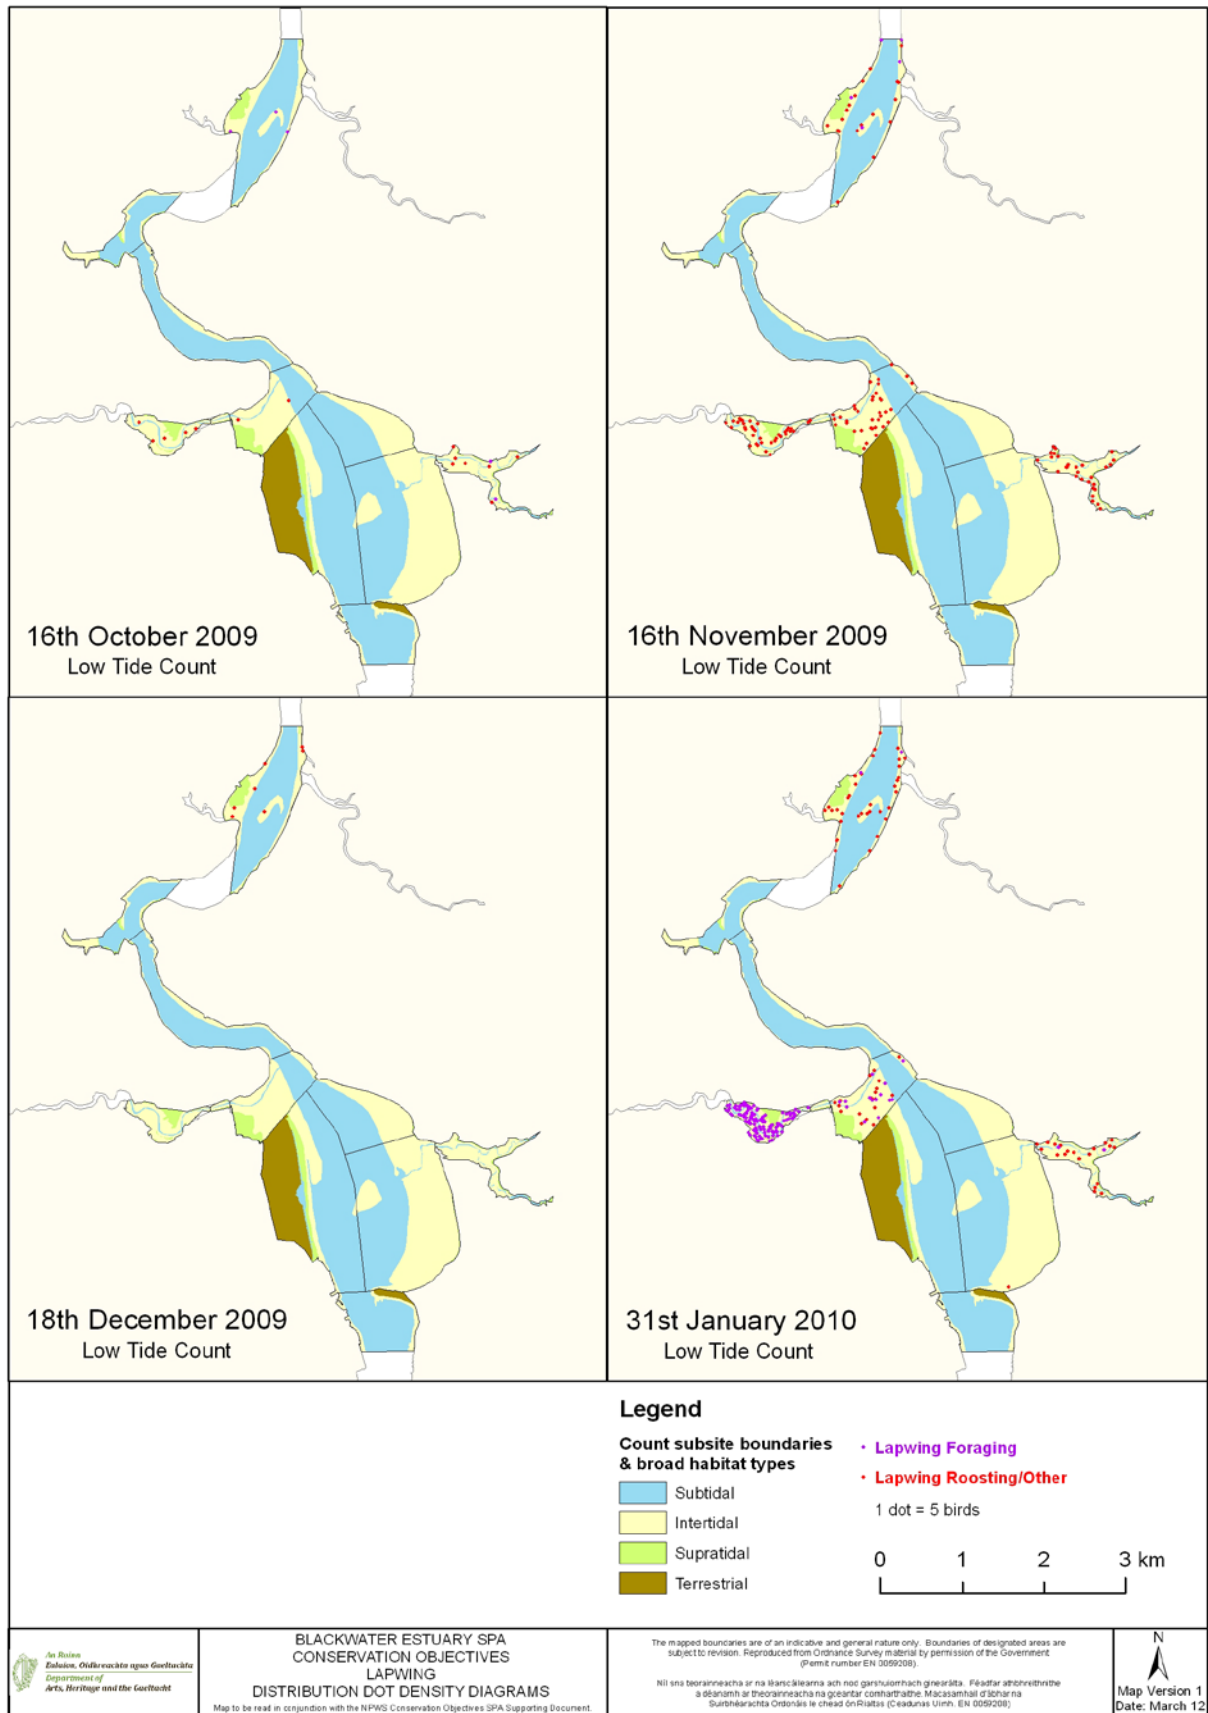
16th October 2009
Low Tide Count

16th November 2009
Low Tide Count

18th December 2009
Low Tide Count

31st January 2010
Low Tide Count

Legend

Count subsite boundaries & broad habitat types

Subtidal
Intertidal
Supratidal
Terrestrial

Lapwing Foraging
Lapwing Roosting/Other
1 dot = 5 birds

0 1 2 3 km

An Roinn Ealaíon, Oidhreachta agus Gaeltachta
Department of Arts, Heritage and the Gaeltacht

BLACKWATER ESTUARY SPA
CONSERVATION OBJECTIVES
LAPWING
DISTRIBUTION DOT DENSITY DIAGRAMS
Map to be read in conjunction with the NPWS Conservation Objectives SPA Supporting Document.

The mapped boundaries are of an indicative and general nature only. Boundaries of designated areas are subject to revision. Reproduced from Ordnance Survey material by permission of the Government (Permit number EN 0059208).

Níl sna teorainneacha ar na léarscáileanna ach noc garshuíomhach ginearálta. Féadfar athbhreithnithe a dhéanamh ar theorainneacha na gceantar comharthaithe. Macasamhail d'ábhar na Suirbhéarachta Ordonáis le chead ón Rialtas (Ceadunas Uimh. EN 0059208)

N
Map Version 1
Date: March 12